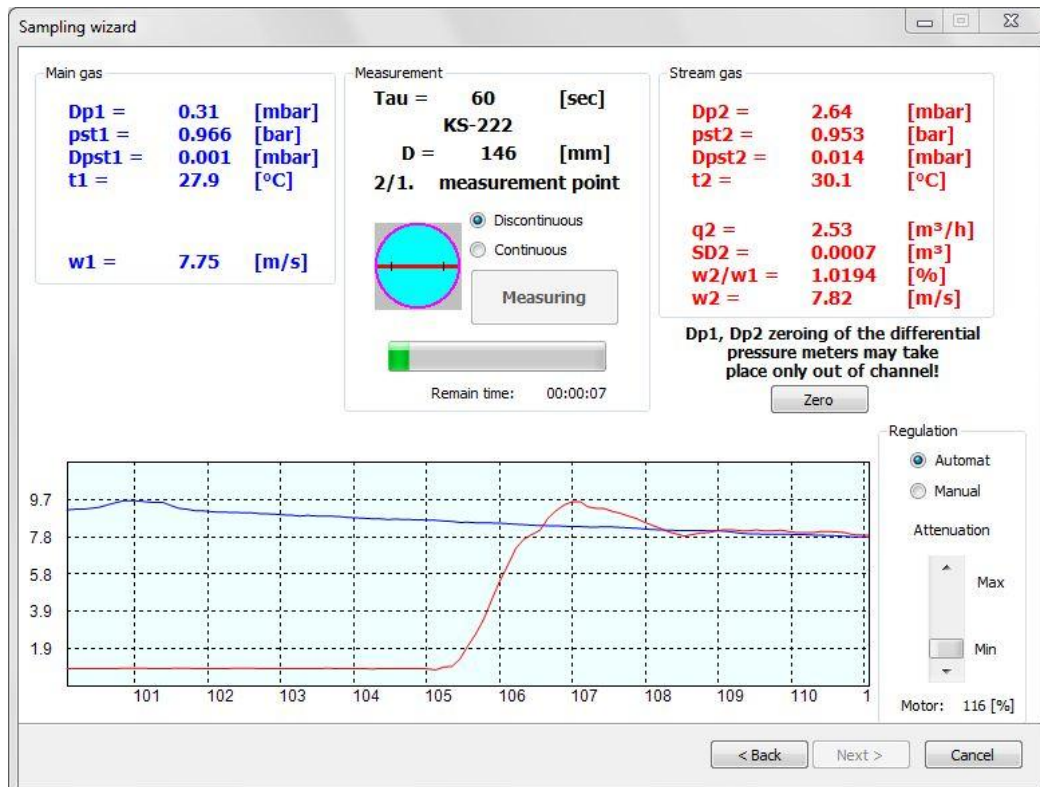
Sampling wizard

Main gas

Dp1 = 0.31 [mbar]
pst1 = 0.966 [bar]
Dpst1 = 0.001 [mbar]
t1 = 27.9 [°C]

w1 = 7.75 [m/s]

Measurement

Tau = 60 [sec]
KS-222
D = 146 [mm]
2/1. measurement point

Discontinuous
Continuous

Measuring

Remain time: 00:00:07

Stream gas

Dp2 = 2.64 [mbar]
pst2 = 0.953 [bar]
Dpst2 = 0.014 [mbar]
t2 = 30.1 [°C]

q2 = 2.53 [m³/h]
SD2 = 0.0007 [m³]
w2/w1 = 1.0194 [%]
w2 = 7.82 [m/s]

Dp1, Dp2 zeroing of the differential pressure meters may take place only out of channel!

Zero

Regulation
Automat
Manual
Attenuation
Max
Min
Motor: 116 [%]

9.7
7.8
5.8
3.9
1.9

101 102 103 104 105 106 107 108 109 110 1

< Back Next > Cancel